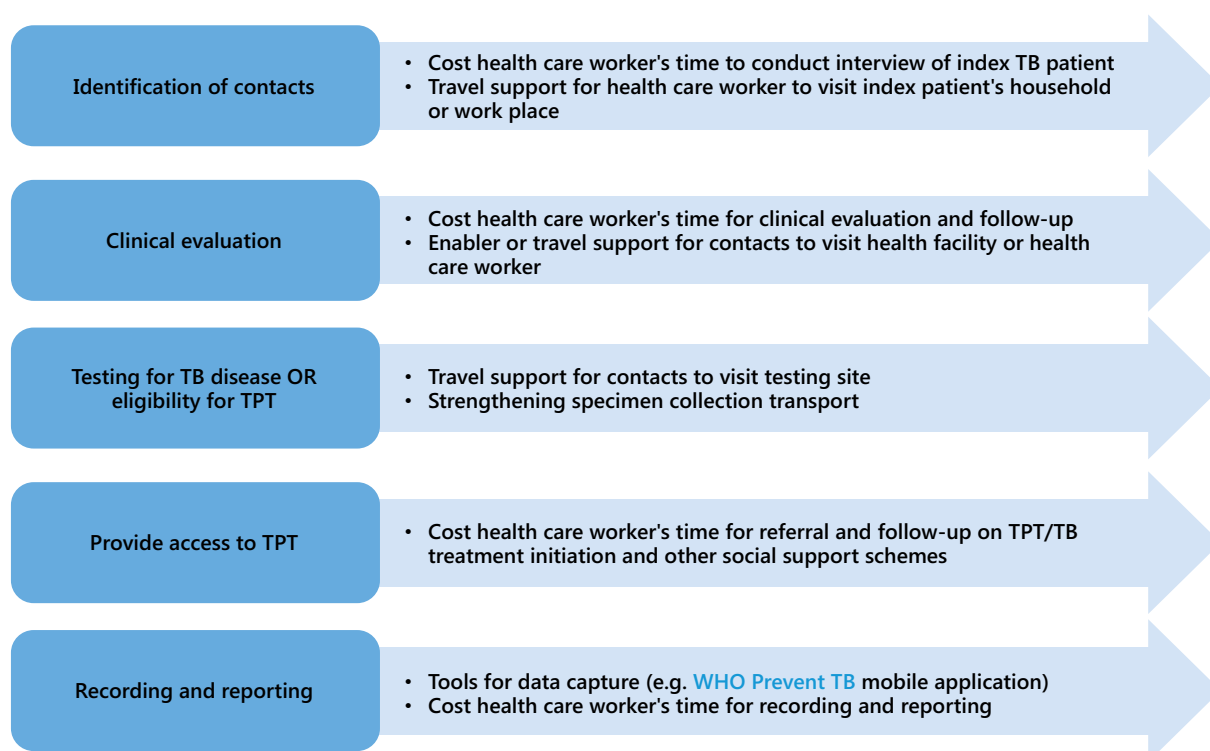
Identification of contacts

• Cost health care worker's time to conduct interview of index TB patient
• Travel support for health care worker to visit index patient's household or work place

Clinical evaluation

• Cost health care worker's time for clinical evaluation and follow-up
• Enabler or travel support for contacts to visit health facility or health care worker

Testing for TB disease OR eligibility for TPT

• Travel support for contacts to visit testing site
• Strengthening specimen collection transport

Provide access to TPT

• Cost health care worker's time for referral and follow-up on TPT/TB treatment initiation and other social support schemes

Recording and reporting

• Tools for data capture (e.g. WHO Prevent TB mobile application)
• Cost health care worker's time for recording and reporting